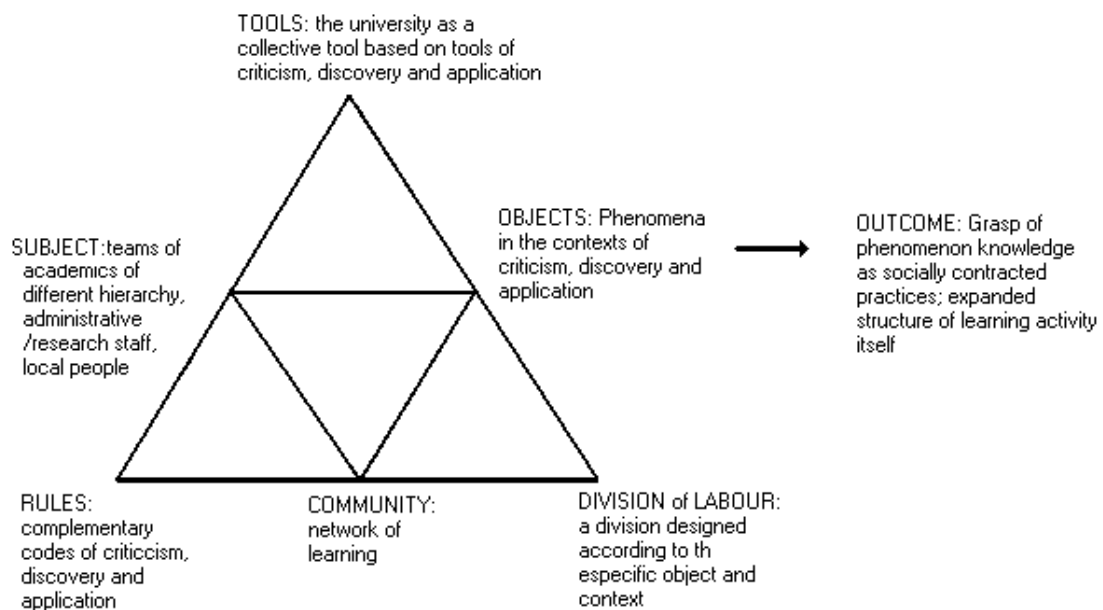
TOOLS: the university as a collective tool based on tools of criticism, discovery and application

SUBJECT:teams of academics of different hierarchy, administrative /research staff, local people

OBJECTS: Phenomena in the contexts of criticism, discovery and application

OUTCOME: Grasp of phenomenon knowledge as socially contracted practices; expanded structure of learning activity itself

RULES: complementary codes of criticcism, discovery and application

COMMUNITY: network of learning

DIVISION of LABOUR: a division designed according to th especific object and context